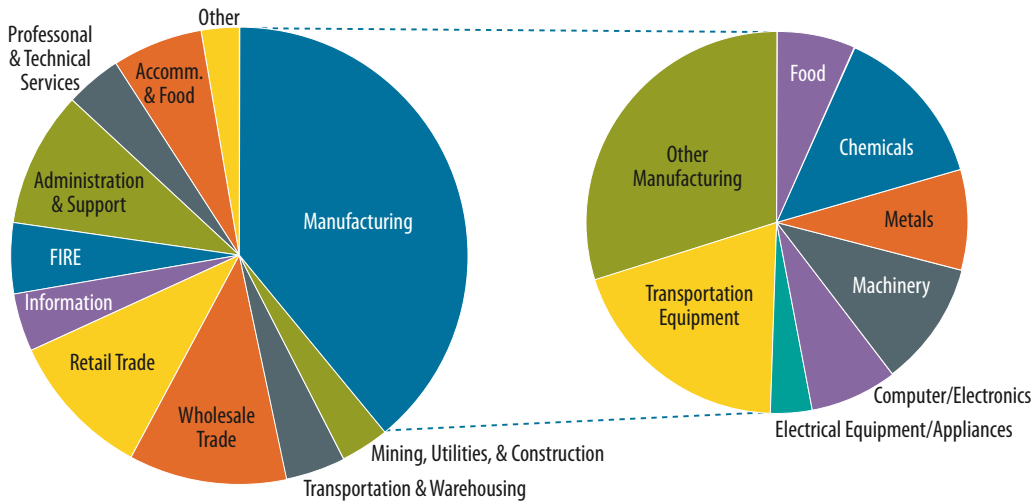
Other
Professonal & Technical Services
Accomm. & Food
Administration & Support
FIRE
Information
Retail Trade
Wholesale Trade
Manufacturing
Mining, Utilities, & Construction
Transportation & Warehousing

Food
Chemicals
Other Manufacturing
Metals
Machinery
Transportation Equipment
Computer/Electronics
Electrical Equipment/Appliances